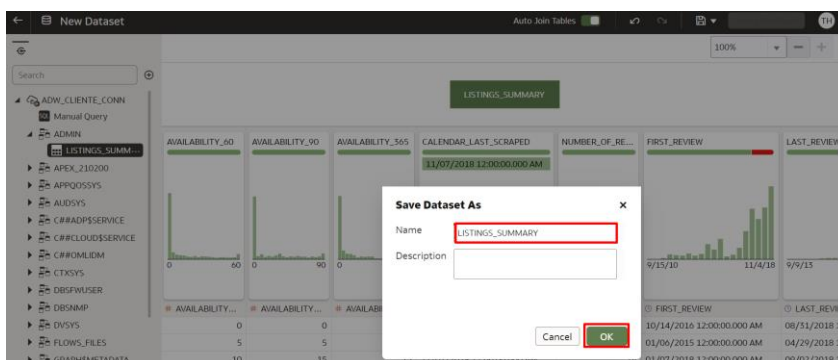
New Dataset

Auto Join Tables

TH

100%

Search

ADW_CLIENTE_CONN

Manual Query

ADMIN

LISTINGS_SUMM...

APEX_210200

APPQOSSYS

AUDSYS

C##ADP$SERVICE

C##CLOUD$SERVICE

C##OMLIDM

CTXSYS

DBSFWUSER

DBSNMP

DVSYS

FLOWS_FILES

LISTINGS_SUMMARY

AVAILABILITY_60

AVAILABILITY_90

AVAILABILITY_365

CALENDAR_LAST_SCRAPED

NUMBER_OF_RE...

FIRST_REVIEW

LAST_REVIEW

11/07/2018 12:00:00.000 AM

0 60 0 90 0

9/15/10 11/4/18 9/9/15

AVAILABILITY... AVAILABILITY... AVAILAB

FIRST_REVIEW

LAST_REVI

0 0

5 5

10 15

10/14/2016 12:00:00.000 AM

08/31/2018

01/06/2015 12:00:00.000 AM

04/29/2018

Save Dataset As

Name LISTINGS_SUMMARY

Description

Cancel OK